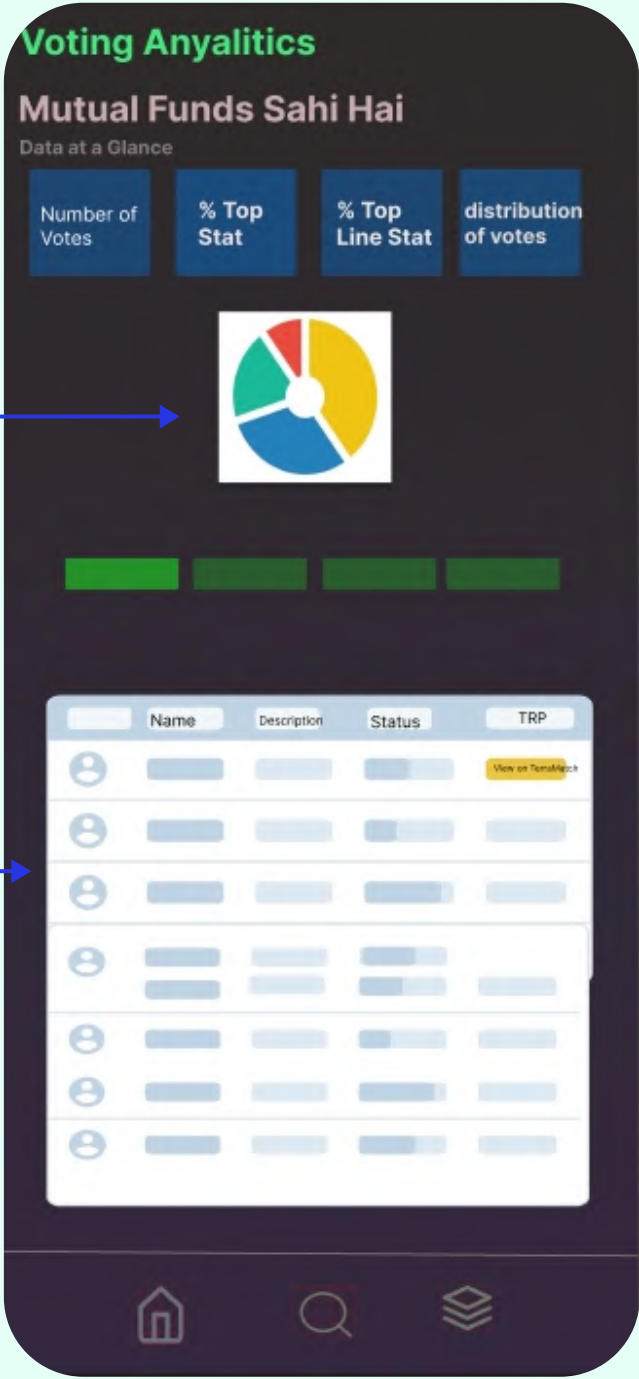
Voting Anyalitics

Mutual Funds Sahi Hai

Data at a Glance

Number of Votes

% Top Stat

% Top Line Stat

distribution of votes

| | Name | Description | Status | TRP |
|---|---|---|---|---|
| | | | | View on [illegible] |